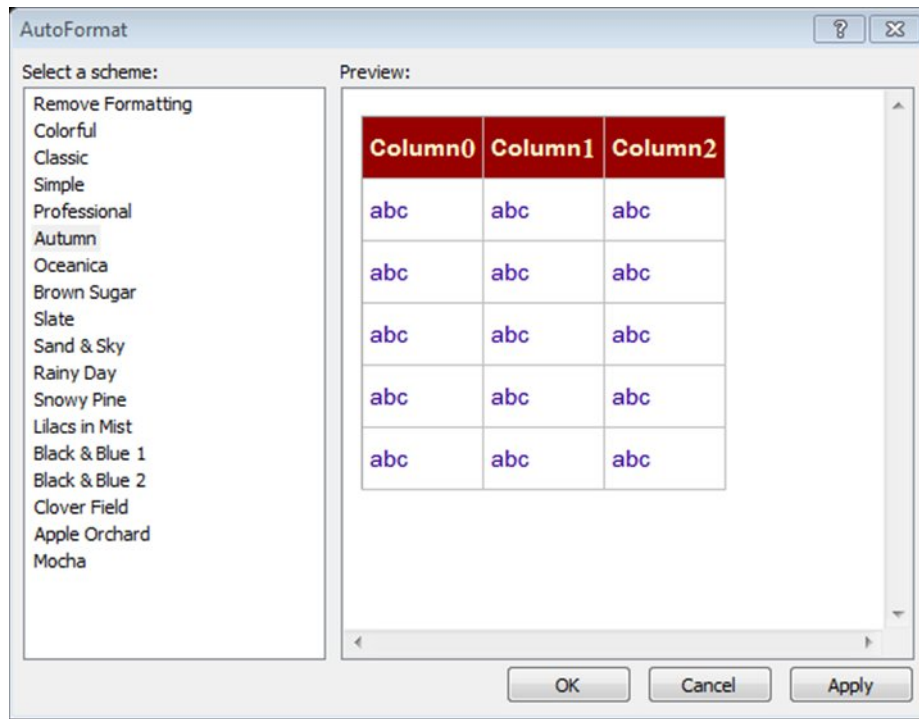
AutoFormat

?

Select a scheme:

Remove Formatting
Colorful
Classic
Simple
Professional
Autumn
Oceanica
Brown Sugar
Slate
Sand & Sky
Rainy Day
Snowy Pine
Lilacs in Mist
Black & Blue 1
Black & Blue 2
Clover Field
Apple Orchard
Mocha

Preview:

| Column0 | Column1 | Column2 |
|---|---|---|
| abc | abc | abc |
| abc | abc | abc |
| abc | abc | abc |
| abc | abc | abc |
| abc | abc | abc |

OK
Cancel
Apply